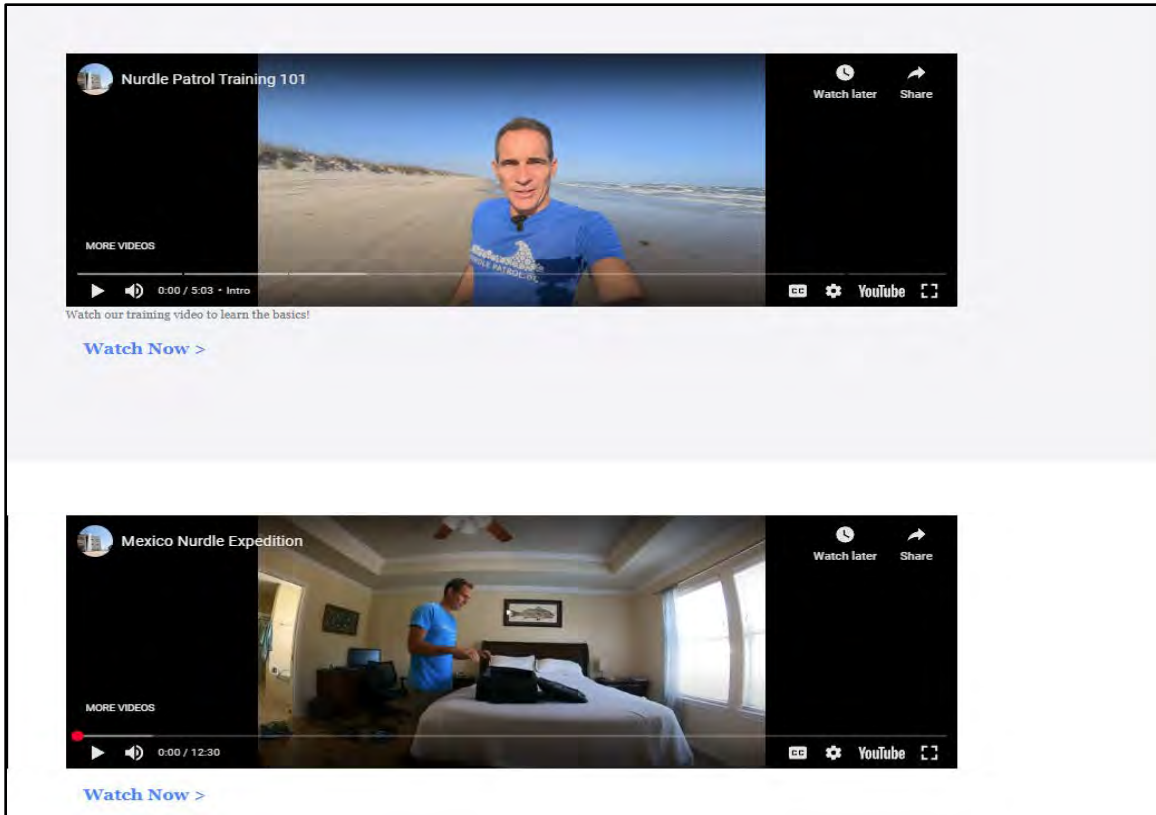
Nurdle Patrol Training 101

Watch later

Share

MORE VIDEOS

0:00 / 5:03 • Intro

CC

YouTube

Watch our training video to learn the basics!

Watch Now >

Mexico Nurdle Expedition

Watch later

Share

MORE VIDEOS

0:00 / 12:30

CC

YouTube

Watch Now >